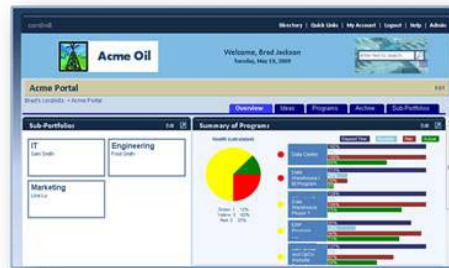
cardinal

Directory | Quick Links | My Account | Logout | Help | Admin

Acme Oil

Welcome, Brad Jackson
Tuesday, May 13, 2009

Acme Portal

Edit

Brad's cardinals > Acme Portal

Overview | Ideas | Programs | Archive | Sub-Portfolios

Sub-Portfolios

Edit

IT
Sam Smith

Engineering
Paul Smith

Marketing
Lisa Lu

Summary of Programs

Health (calculated)

Green 1 12%
Yellow 3 50%
Red 2 37%

Data Center

Data Warehouse / BI Program

Data Warehouse Phase 1

ERP Program

Data Center and Call Center Upgrade